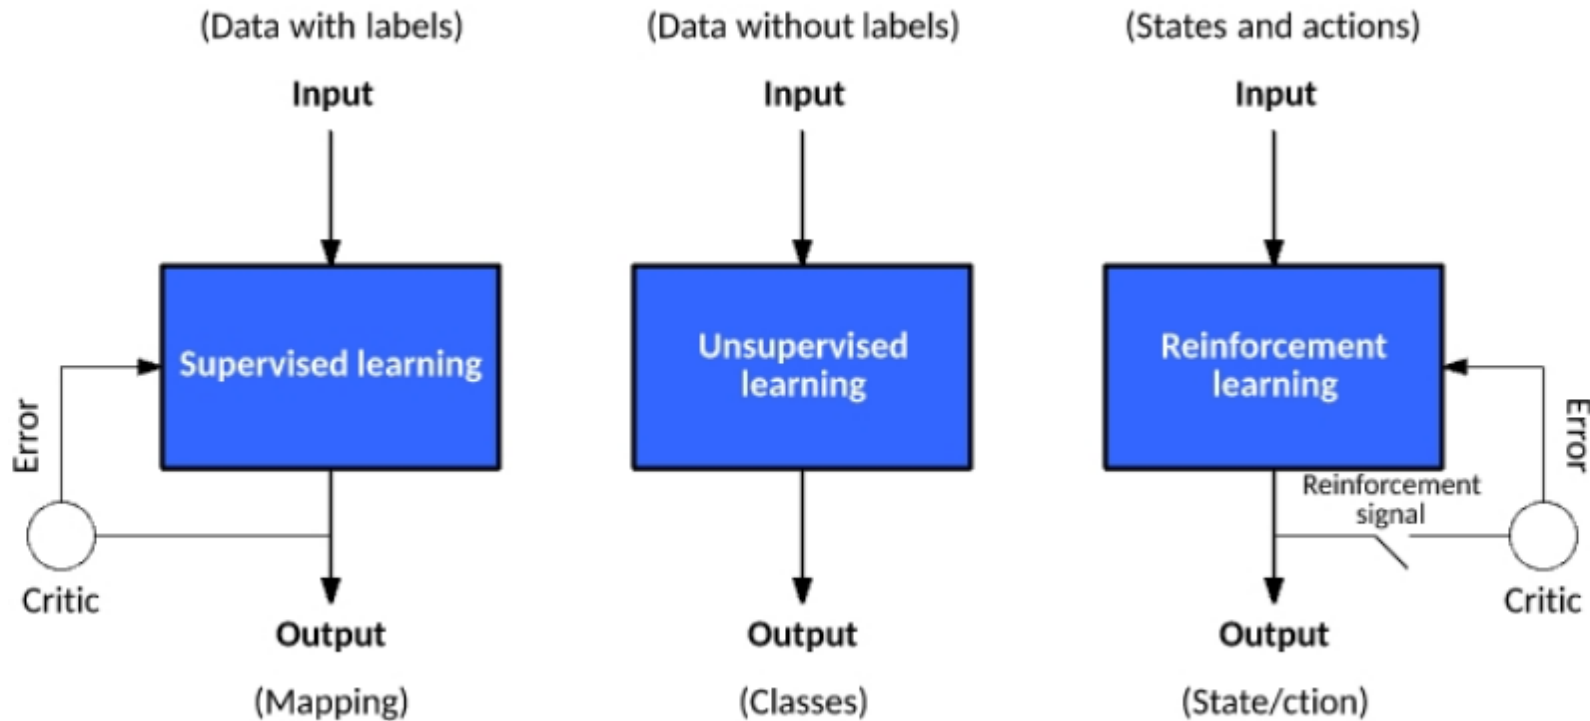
(Data with labels)

Input

Supervised learning

Error

Critic

Output

(Mapping)

(Data without labels)

Input

Unsupervised learning

Output

(Classes)

(States and actions)

Input

Reinforcement learning

Error

Reinforcement signal

Critic

Output

(State/ction)